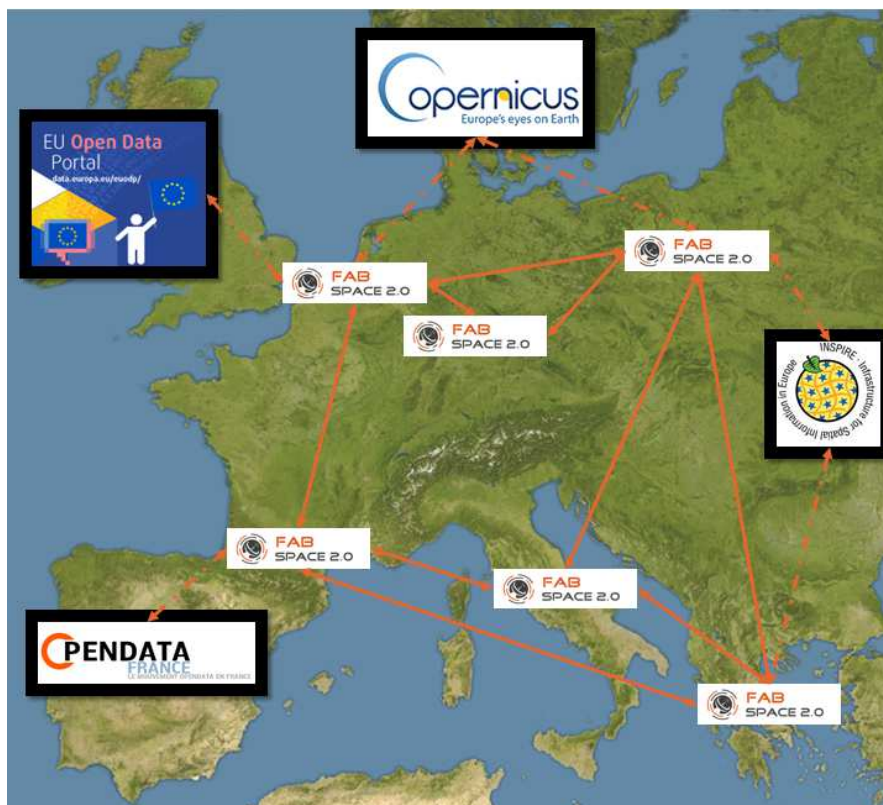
copernicus
Europe's eyes on Earth

EU Open Data Portal
data.europa.eu/euodp/

FAB SPACE 2.0

FAB SPACE 2.0

FAB SPACE 2.0

INSPIRE · Infrastructure for Spatial Information in Europe

FAB SPACE 2.0

FAB SPACE 2.0

OPENDATA FRANCE
LE MOUVEMENT OPENDATA EN FRANCE

FAB SPACE 2.0